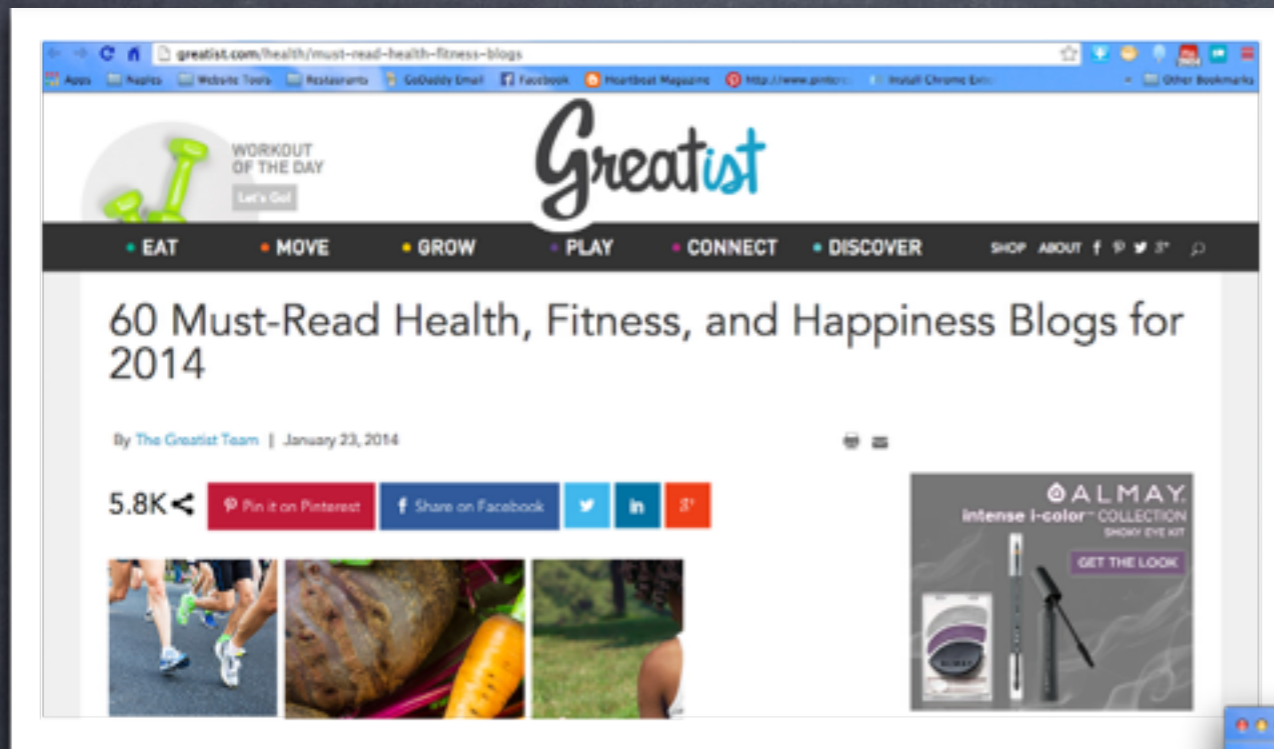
greatist.com/health/must-read-health-fitness-blogs

Apps Naples Website Tools Restaurants GoDaddy Email Facebook Heartbeat Magazine http://www.pinterest Install Chrome Ext Other Bookmarks

WORKOUT OF THE DAY

Let's Go!

Greatist

• EAT • MOVE • GROW • PLAY • CONNECT • DISCOVER SHOP ABOUT

60 Must-Read Health, Fitness, and Happiness Blogs for 2014

By The Greatist Team | January 23, 2014

5.8K Pin it on Pinterest Share on Facebook

ALMAY

intense i-color COLLECTION

SMOKY EYE KIT

GET THE LOOK